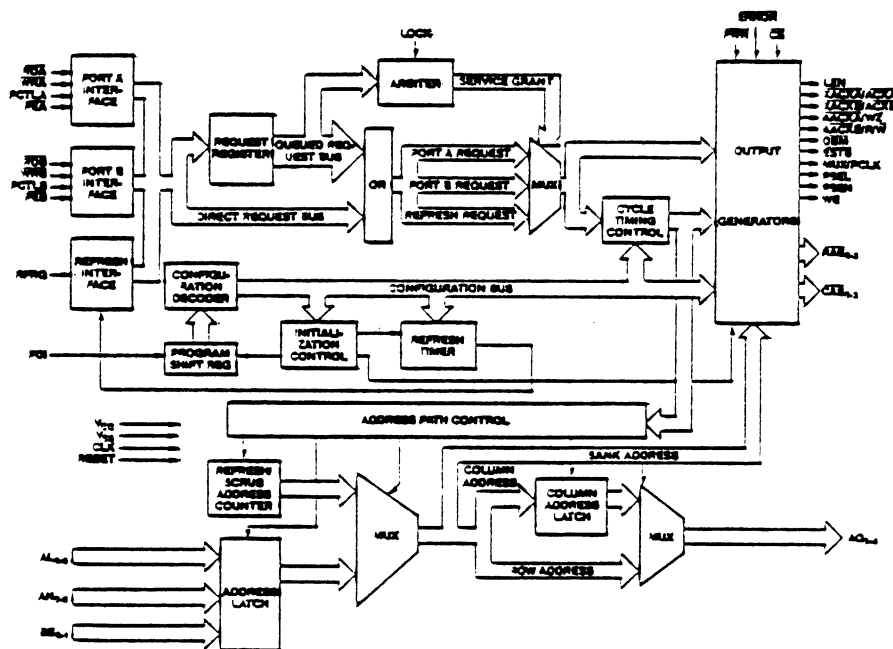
ERROR
RFRQ

PORT A INTERFACE
PCTLA
PORT B INTERFACE
PCTLB
REFRESH INTERFACE
LOCK
ARBITER
SERVICE GRANT
REQUEST REGISTER
QUEUED REQUEST BUS
OR
PORT A REQUEST
PORT B REQUEST
REFRESH REQUEST
MUX
DIRECT REQUEST BUS
CYCLE TIMING CONTROL
OUTPUT
GENERATORS
LEN
OEM
MUX/PCLK
PSEL
WE
CONFIGURATION DECODER
CONFIGURATION BUS
PROGRAM SHIFT REG
INITIALIZATION CONTROL
REFRESH TIMER
ADDRESS PATH CONTROL
CLK
RESET
BANK ADDRESS
REFRESH/SCRUB ADDRESS COUNTER
COLUMN ADDRESS
COLUMN ADDRESS LATCH
MUX
MUX
ROW ADDRESS
ADDRESS LATCH
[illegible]